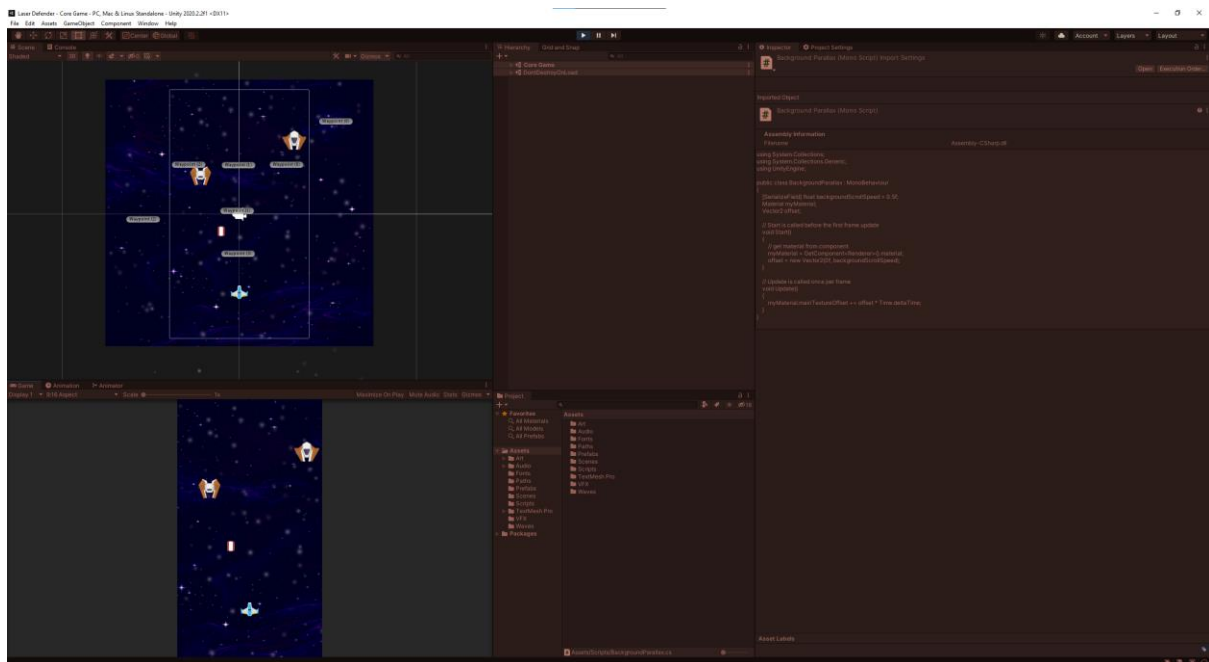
Laser Defender - Core Game - PC, Mac & Linux Standalone - Unity 2020.2.2f1 <DX11>
File Edit Assets GameObject Component Window Help

Center Global

Account Layers Layout

Scene Console
Shaded 2D Gizmos

Waypoint (4)
Waypoint (0) Waypoint (2) Waypoint (3)
Waypoint (1)
Waypoint (5)
Waypoint (6)

Hierarchy Grid and Snap
Core Game
DontDestroyOnLoad

Inspector Project Settings
Background Parallax (Mono Script) Import Settings
Open Execution Order...

Imported Object
Background Parallax (Mono Script)

Assembly Information
Filename Assembly-CSharp.dll

using System.Collections;
using System.Collections.Generic;
using UnityEngine;

public class BackgroundParallax : MonoBehaviour
{
[SerializeField] float backgroundScrollSpeed = 0.5f;
Material myMaterial;
Vector2 offset;

// Start is called before the first frame update
void Start()
{
// get material from component
myMaterial = GetComponent<Renderer>().material;
offset = new Vector2(0f, backgroundScrollSpeed);
}

// Update is called once per frame
void Update()
{
myMaterial.mainTextureOffset += offset * Time.deltaTime;
}
}

Game Animation Animator
Display 1 9:16 Aspect Scale 1x Maximize On Play Mute Audio Stats Gizmos

Project
Favorites
All Materials
All Models
All Prefabs
Assets
Art
Audio
Fonts
Paths
Prefabs
Scenes
Scripts
TextMesh Pro
VFX
Waves
Packages

Assets
Art
Audio
Fonts
Paths
Prefabs
Scenes
Scripts
TextMesh Pro
VFX
Waves

Assets/Scripts/BackgroundParallax.cs

Asset Labels